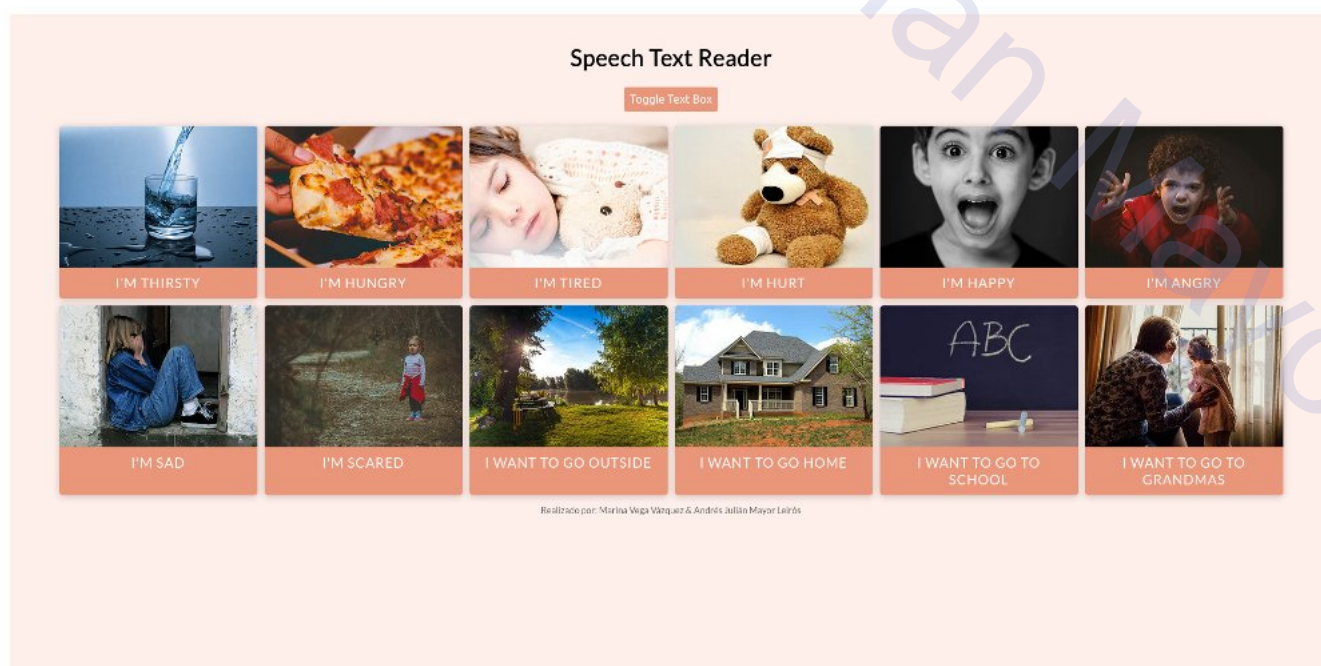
Speech Text Reader

Toggle Text Box

I'M THIRSTY

I'M HUNGRY

I'M TIRED

I'M HURT

I'M HAPPY

I'M ANGRY

I'M SAD

I'M SCARED

I WANT TO GO OUTSIDE

I WANT TO GO HOME

ABC

I WANT TO GO TO SCHOOL

I WANT TO GO TO GRANDMAS

Realizado por: Marina Vega Vázquez & Andrés Julián Mayor Leirós

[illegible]